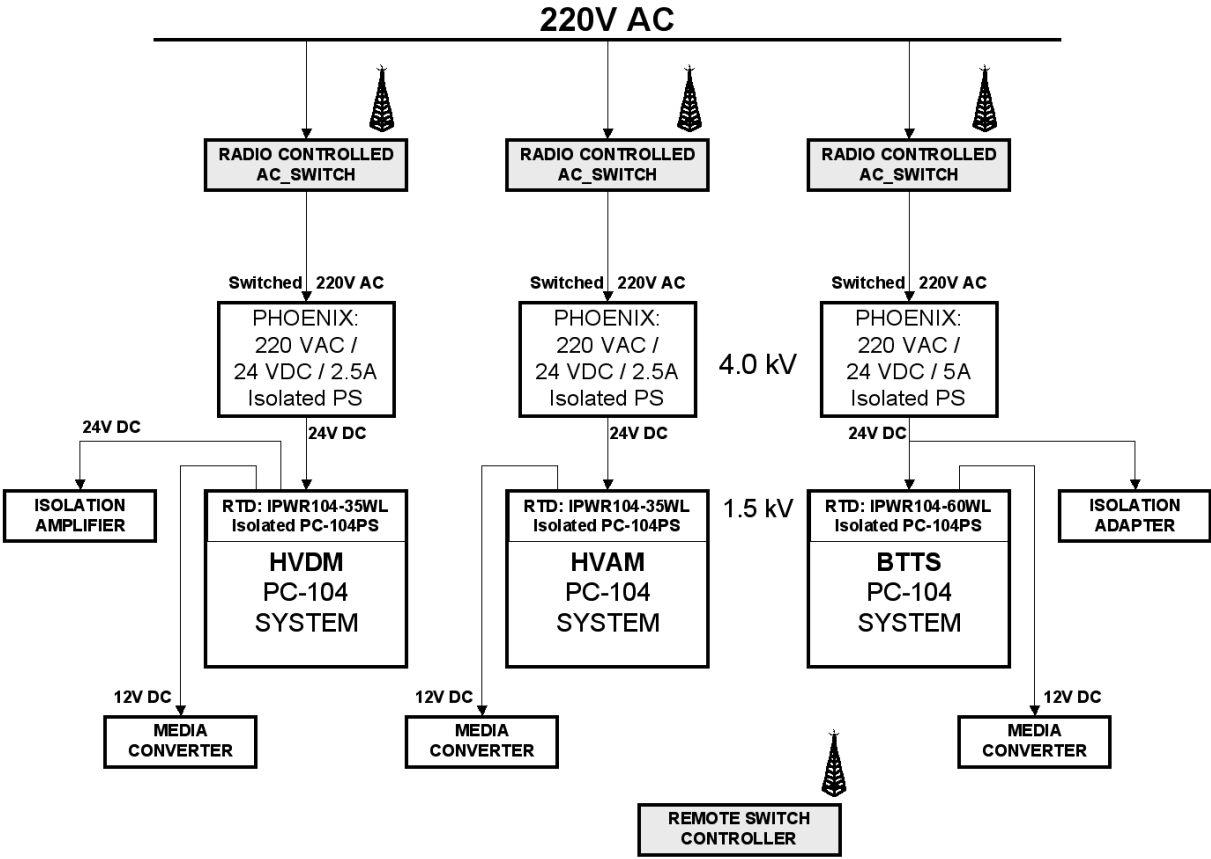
220V AC

RADIO CONTROLLED AC_SWITCH

RADIO CONTROLLED AC_SWITCH

RADIO CONTROLLED AC_SWITCH

Switched 220V AC

Switched 220V AC

Switched 220V AC

PHOENIX: 220 VAC / 24 VDC / 2.5A Isolated PS

PHOENIX: 220 VAC / 24 VDC / 2.5A Isolated PS

4.0 kV

PHOENIX: 220 VAC / 24 VDC / 5A Isolated PS

24V DC

24V DC

24V DC

24V DC

ISOLATION AMPLIFIER

RTD: IPWR104-35WL Isolated PC-104PS

HVDM PC-104 SYSTEM

RTD: IPWR104-35WL Isolated PC-104PS

HVAM PC-104 SYSTEM

1.5 kV

RTD: IPWR104-60WL Isolated PC-104PS

BTTS PC-104 SYSTEM

ISOLATION ADAPTER

12V DC

12V DC

12V DC

MEDIA CONVERTER

MEDIA CONVERTER

MEDIA CONVERTER

REMOTE SWITCH CONTROLLER